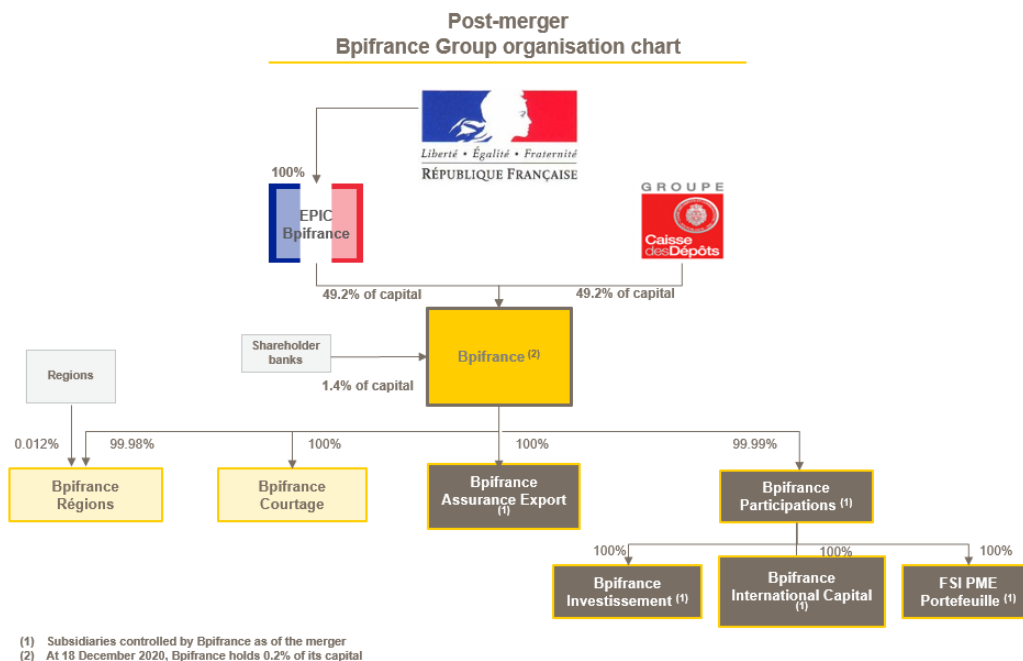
Post-merger
Bpifrance Group organisation chart

Liberté • Égalité • Fraternité
RÉPUBLIQUE FRANÇAISE

100%

EPIC
Bpifrance

GROUPE
Caisse desDépôts

49.2% of capital

49.2% of capital

Shareholder banks

Bpifrance $^{(2)}$

1.4% of capital

Regions

0.012%

99.98%

100%

100%

99.99%

Bpifrance Régions

Bpifrance Courtage

Bpifrance Assurance Export $^{(1)}$

Bpifrance Participations $^{(1)}$

100%

100%

100%

Bpifrance Investissement $^{(1)}$

Bpifrance International Capital $^{(1)}$

FSI PME Portefeuille $^{(1)}$

(1) Subsidiaries controlled by Bpifrance as of the merger
(2) At 18 December 2020, Bpifrance holds 0.2% of its capital